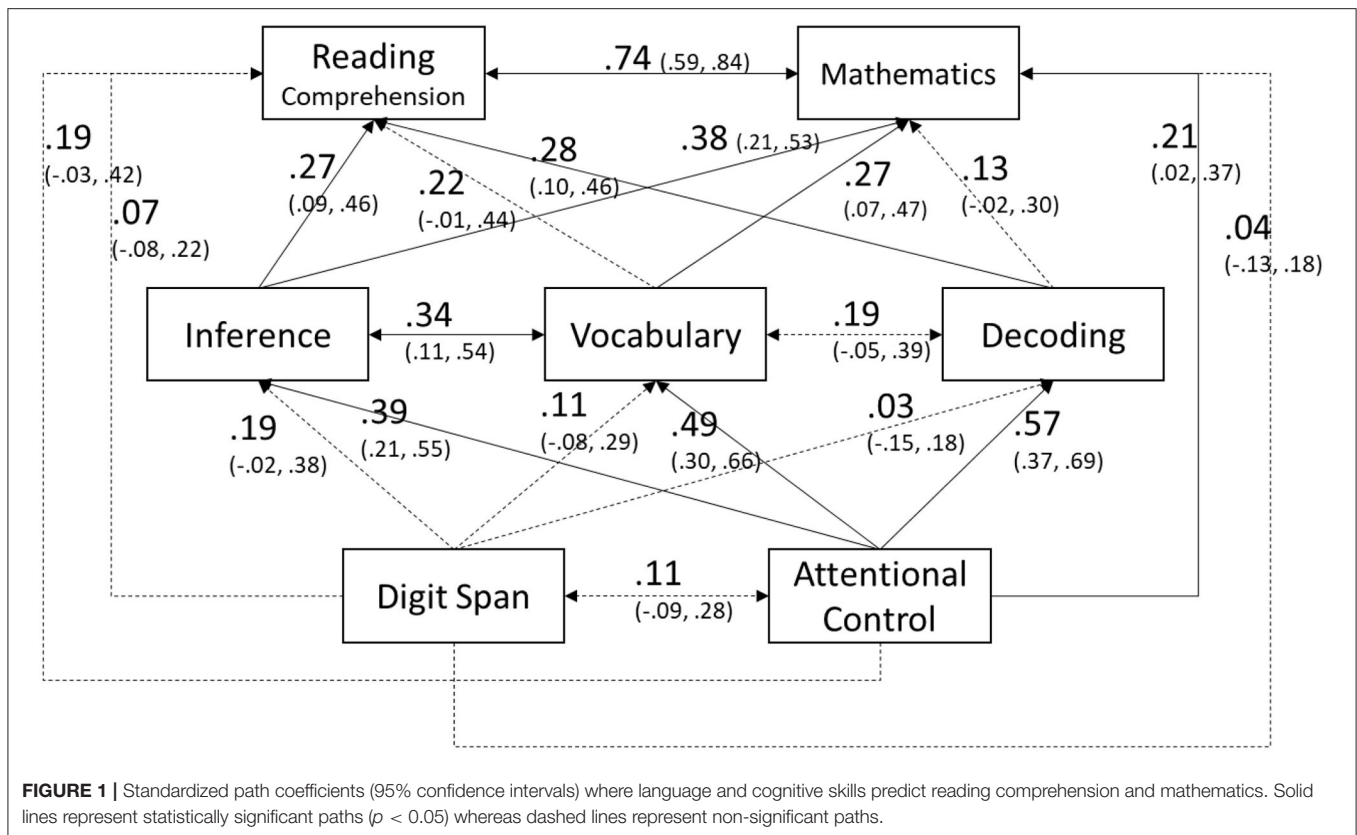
Reading Comprehension

.74 (.59, .84)

Mathematics

.19 (-.03, .42)

.07 (-.08, .22)

.27 (.09, .46)

.22 (-.01, .44)

.28 (.10, .46)

.38 (.21, .53)

.27 (.07, .47)

.13 (-.02, .30)

.21 (.02, .37)

.04 (-.13, .18)

Inference

.34 (.11, .54)

Vocabulary

.19 (-.05, .39)

Decoding

.19 (-.02, .38)

.39 (.21, .55)

.11 (-.08, .29)

.49 (.30, .66)

.03 (-.15, .18)

.57 (.37, .69)

Digit Span

.11 (-.09, .28)

Attentional Control

**FIGURE 1 |** Standardized path coefficients (95% confidence intervals) where language and cognitive skills predict reading comprehension and mathematics. Solid lines represent statistically significant paths ($p$ < 0.05) whereas dashed lines represent non-significant paths.